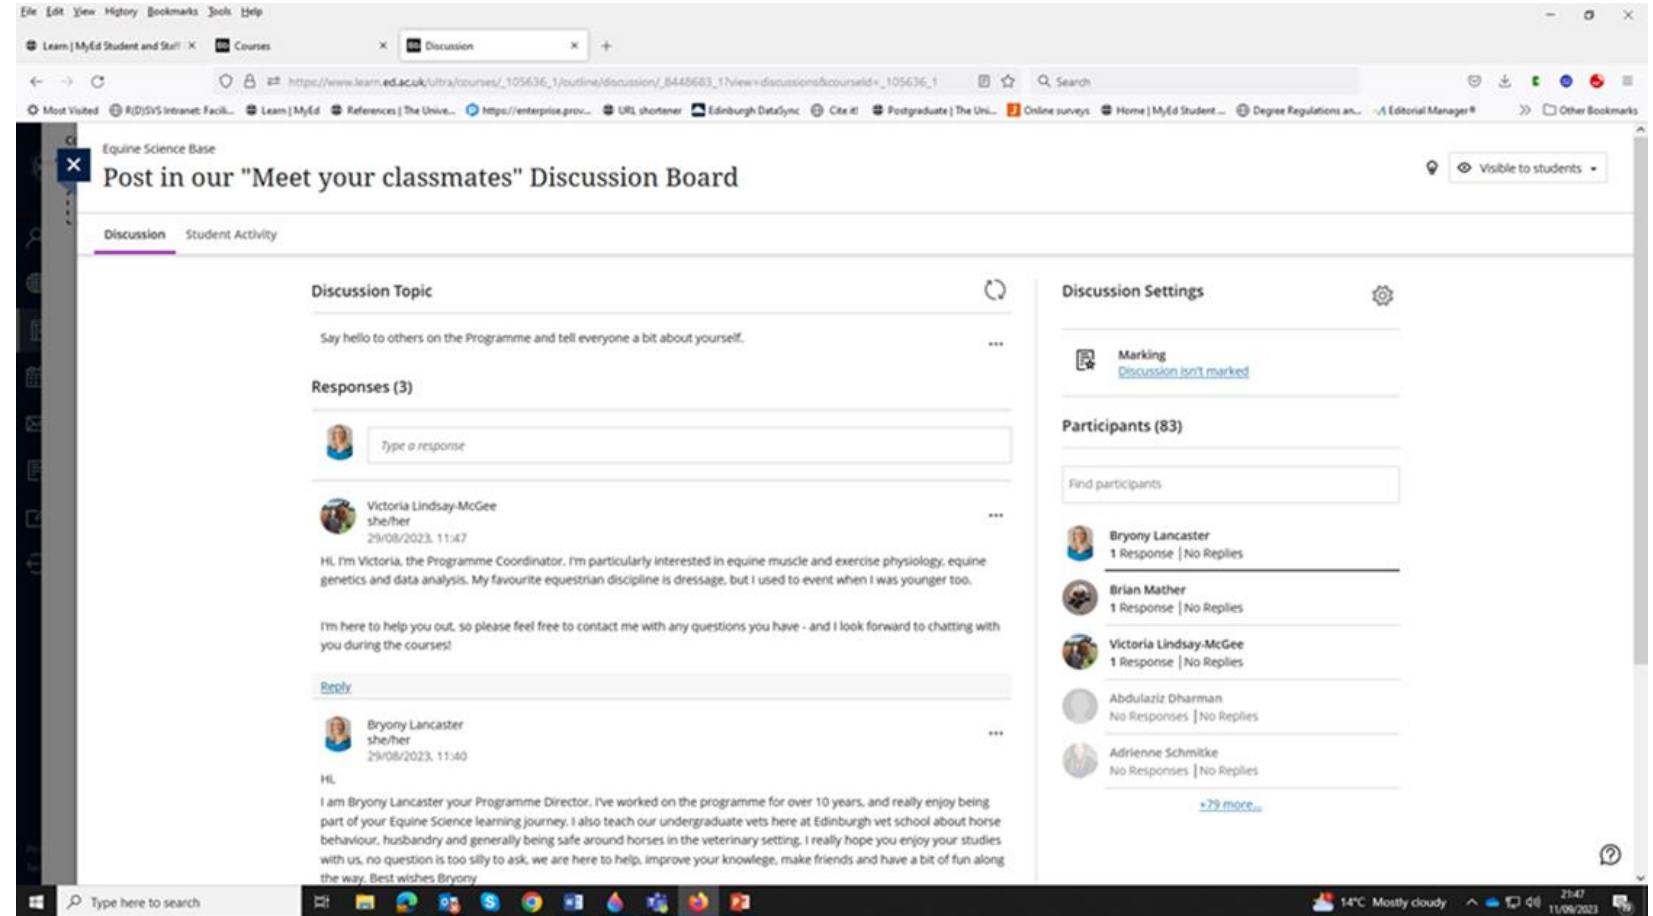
File Edit View History Bookmarks Tools Help

Learn | MyEd Student and Staff × Courses × Discussion × +

https://www.learn.ed.ac.uk/ultra/courses/_105636_1/outline/discussion/_8448683_1?view=discussions&courseId=_105636_1

Search

Most Visited R(D)SVS Intranet: Facili... Learn | MyEd References | The Unive... https://enterprise.prov... URL shortener Edinburgh DataSync Cite it! Postgraduate | The Uni... Online surveys Home | MyEd Student ... Degree Regulations an... Editorial Manager® Other Bookmarks

Equine Science Base

Post in our "Meet your classmates" Discussion Board

Visible to students

Discussion Student Activity

Discussion Topic

Say hello to others on the Programme and tell everyone a bit about yourself.

Responses (3)

Type a response

Victoria Lindsay-McGee
she/her
29/08/2023, 11:47

Hi, I'm Victoria, the Programme Coordinator. I'm particularly interested in equine muscle and exercise physiology, equine genetics and data analysis. My favourite equestrian discipline is dressage, but I used to event when I was younger too.

I'm here to help you out, so please feel free to contact me with any questions you have - and I look forward to chatting with you during the courses!

Reply

Bryony Lancaster
she/her
29/08/2023, 11:40

Hi,

I am Bryony Lancaster your Programme Director. I've worked on the programme for over 10 years, and really enjoy being part of your Equine Science learning journey. I also teach our undergraduate vets here at Edinburgh vet school about horse behaviour, husbandry and generally being safe around horses in the veterinary setting. I really hope you enjoy your studies with us, no question is too silly to ask, we are here to help, improve your knowlege, make friends and have a bit of fun along the way. Best wishes Bryony

Discussion Settings

Marking
Discussion isn't marked

Participants (83)

Find participants

Bryony Lancaster
1 Response | No Replies

Brian Mather
1 Response | No Replies

Victoria Lindsay-McGee
1 Response | No Replies

Abdulaziz Dharman
No Responses | No Replies

Adrienne Schmitke
No Responses | No Replies

+79 more...

Type here to search

14°C Mostly cloudy 21:47 11/09/2023